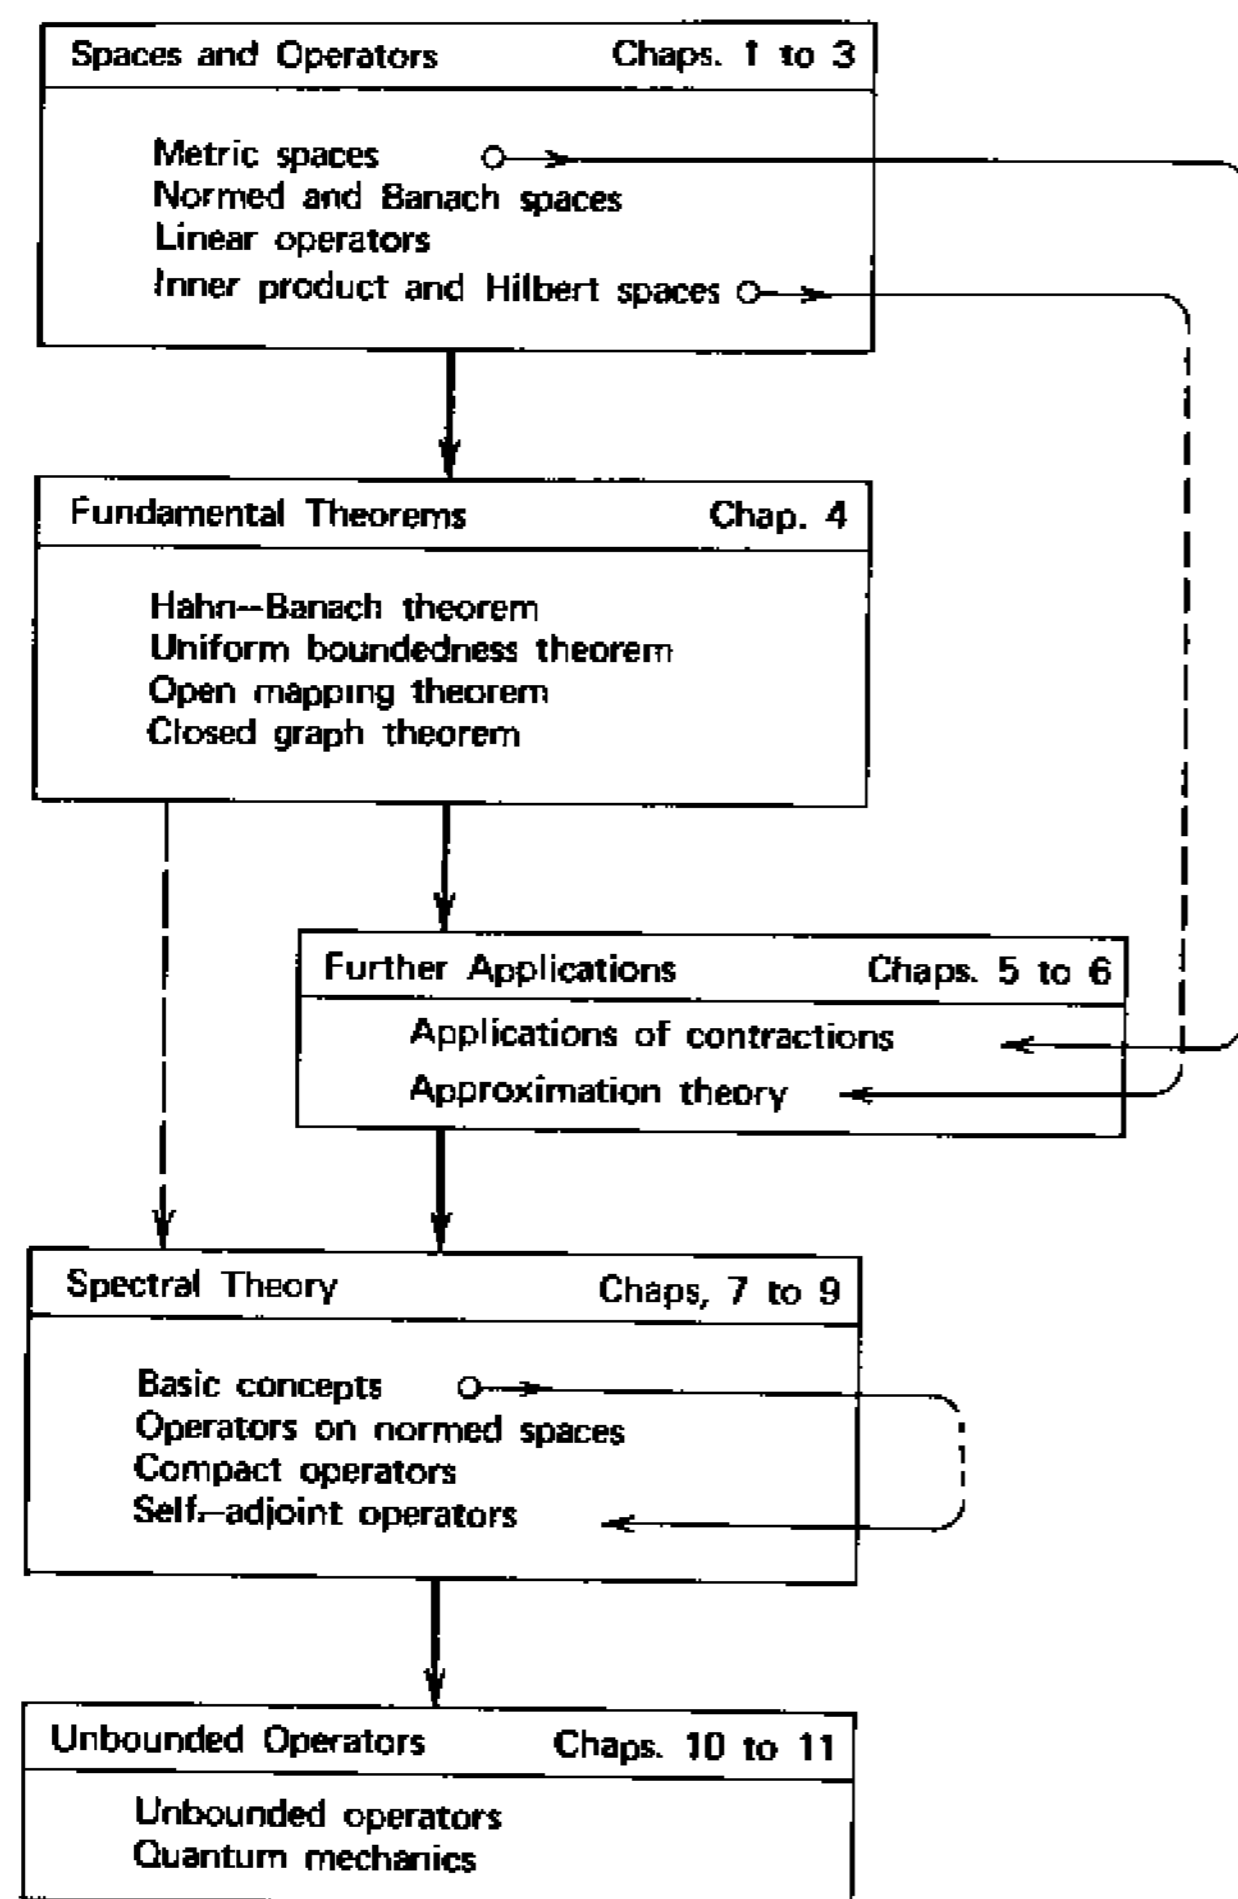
Spaces and Operators Chaps. 1 to 3

Metric spaces
Normed and Banach spaces
Linear operators
Inner product and Hilbert spaces

Fundamental Theorems Chap. 4

Hahn--Banach theorem
Uniform boundedness theorem
Open mapping theorem
Closed graph theorem

Further Applications Chaps. 5 to 6

Applications of contractions
Approximation theory

Spectral Theory Chaps, 7 to 9

Basic concepts
Operators on normed spaces
Compact operators
Self-adjoint operators

Unbounded Operators Chaps. 10 to 11

Unbounded operators
Quantum mechanics